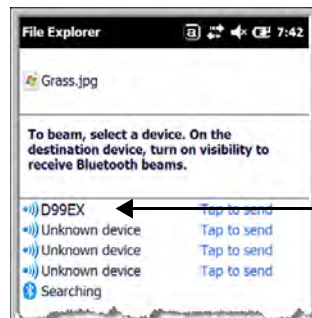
File Explorer 7:42

Grass.jpg

To beam, select a device. On the destination device, turn on visibility to receive Bluetooth beams.

D99EX Tap to send
Unknown device Tap to send
Unknown device Tap to send
Unknown device Tap to send
Searching